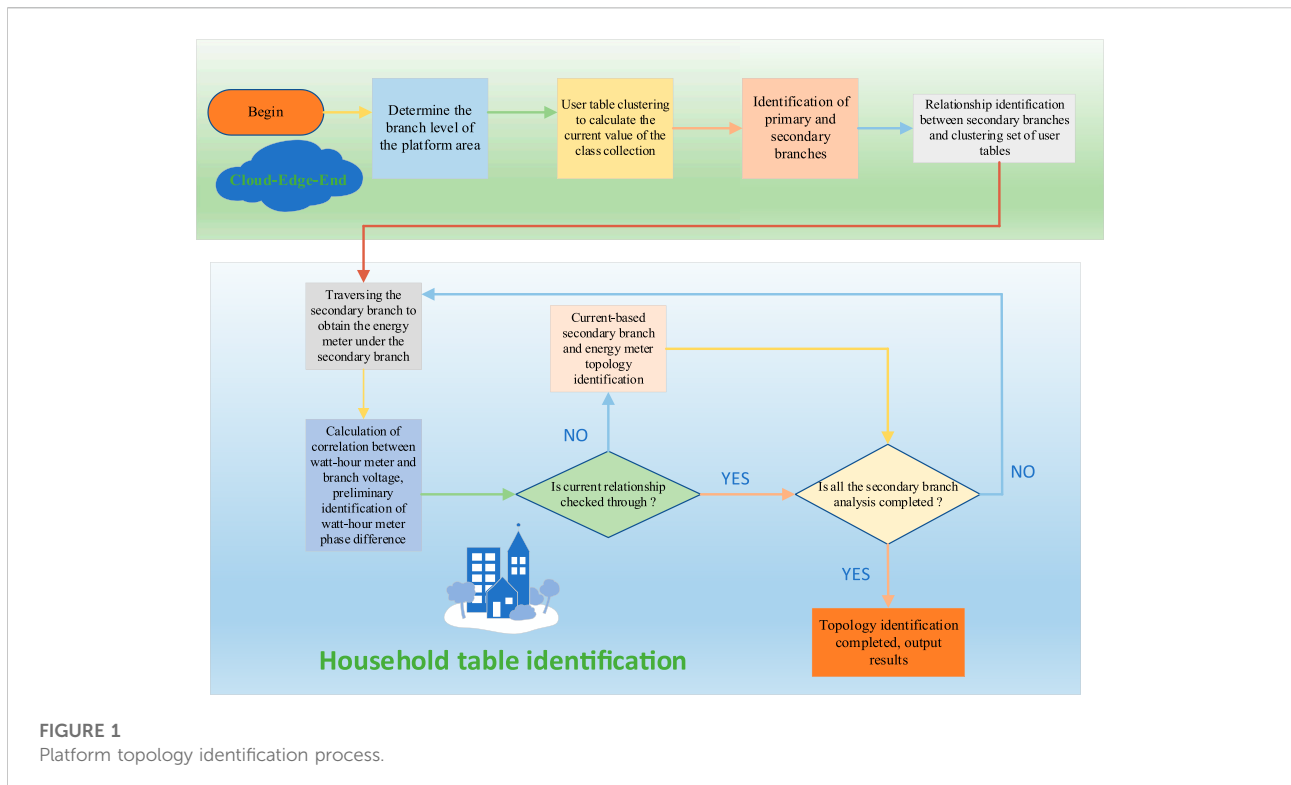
Begin

Cloud-Edge-End

Determine the branch level of the platform area

User table clustering to calculate the current value of the class collection

Identification of primary and secondary branches

Relationship identification between secondary branches and clustering set of user tables

Traversing the secondary branch to obtain the energy meter under the secondary branch

Current-based secondary branch and energy meter topology identification

NO

Calculation of correlation between watt-hour meter and branch voltage, preliminary identification of watt-hour meter phase difference

Is current relationship checked through ?

YES

Is all the secondary branch analysis completed ?

NO

YES

Topology identification completed, output results

Household table identification

FIGURE 1
Platform topology identification process.